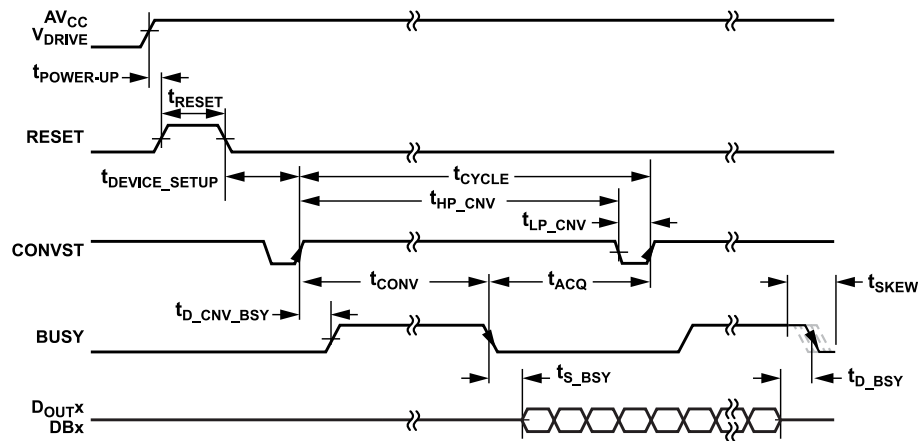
$AV_{CC}$
$V_{DRIVE}$

$t_{POWER-UP}$

$t_{RESET}$

RESET

$t_{DEVICE\_SETUP}$

$t_{CYCLE}$

$t_{HP\_CNV}$

$t_{LP\_CNV}$

CONVST

$t_{CONV}$

$t_{ACQ}$

$t_{SKEW}$

$t_{D\_CNV\_BSY}$

BUSY

$t_{S\_BSY}$

$t_{D\_BSY}$

$D_{OUT}x$
DBx